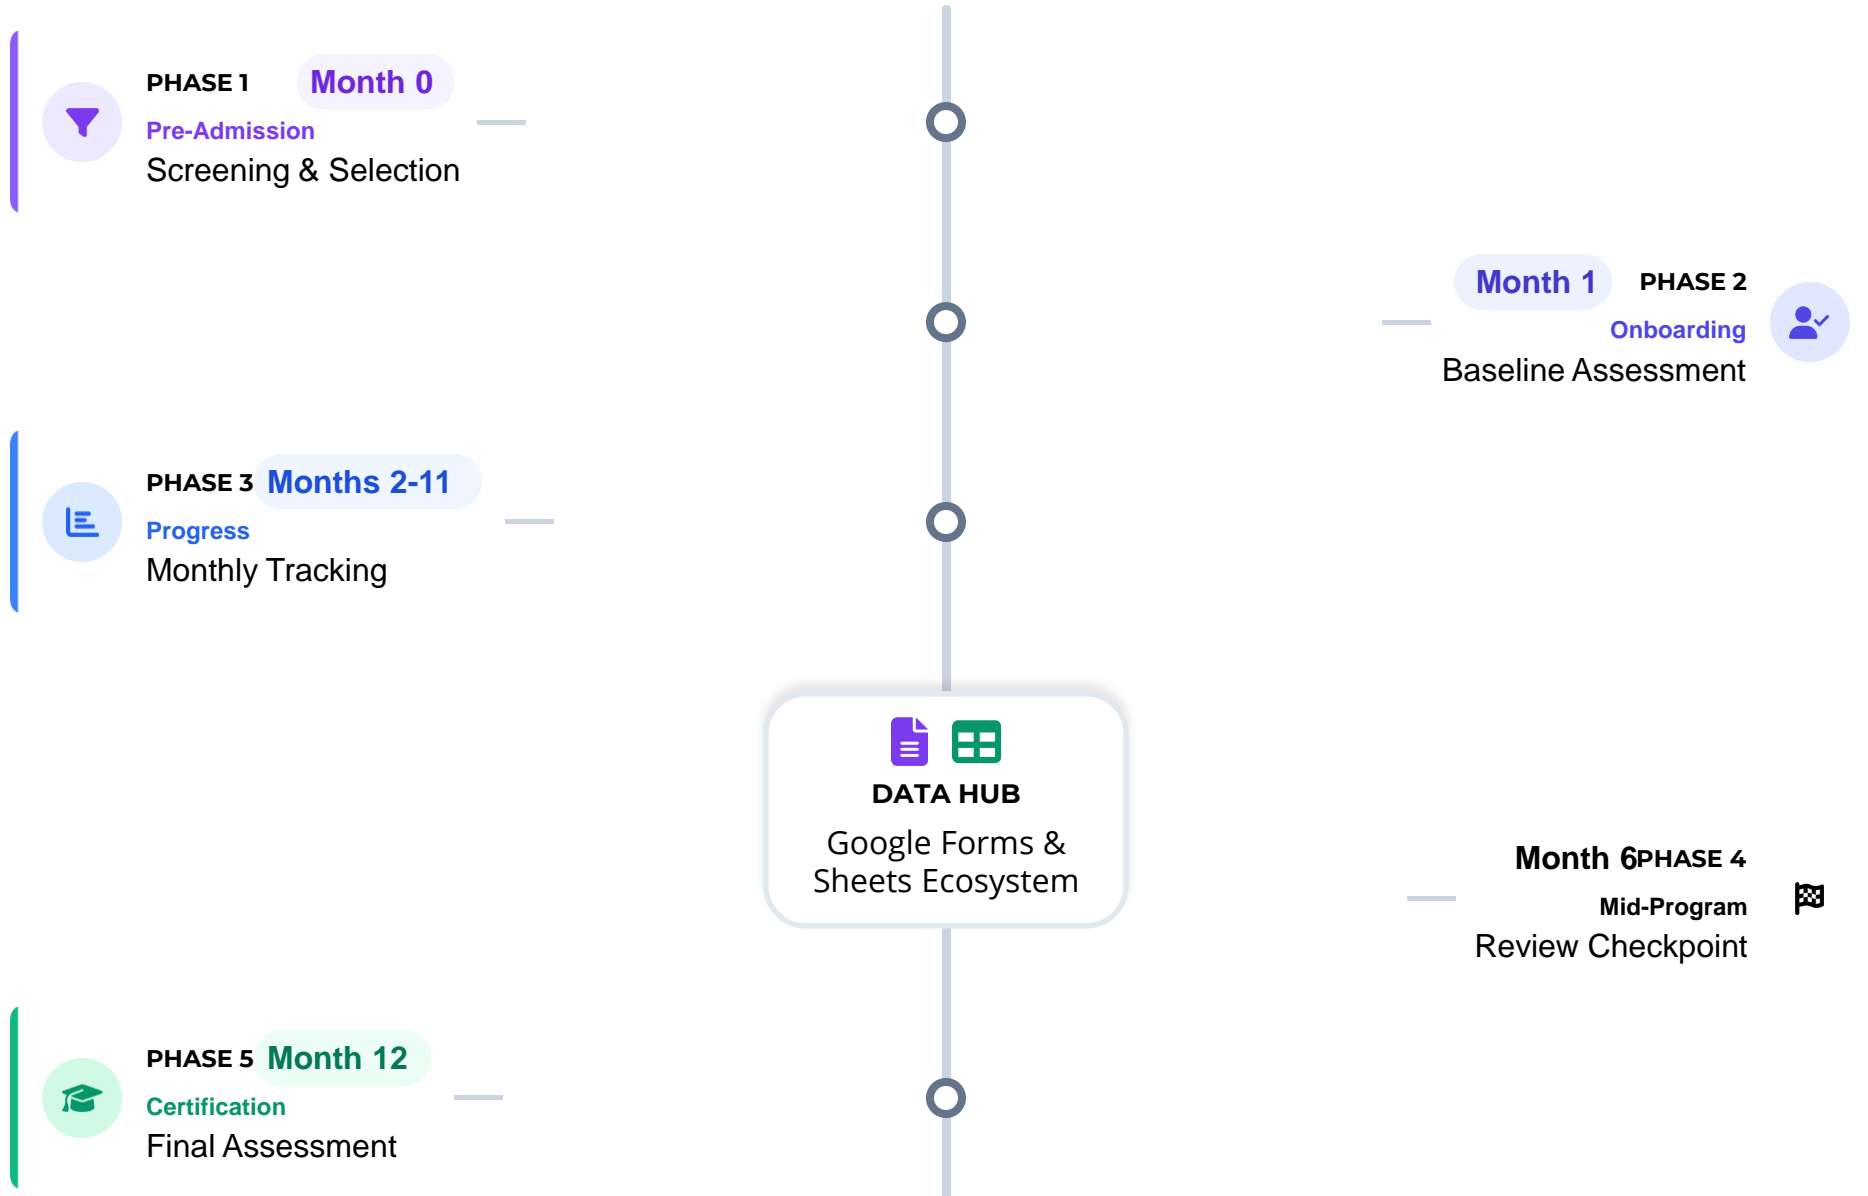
PHASE 1 Month 0
Pre-Admission
Screening & Selection

Month 1 PHASE 2
Onboarding
Baseline Assessment

PHASE 3 Months 2-11
Progress
Monthly Tracking

DATA HUB
Google Forms & Sheets Ecosystem

Month 6PHASE 4
Mid-Program
Review Checkpoint

PHASE 5 Month 12
Certification
Final Assessment